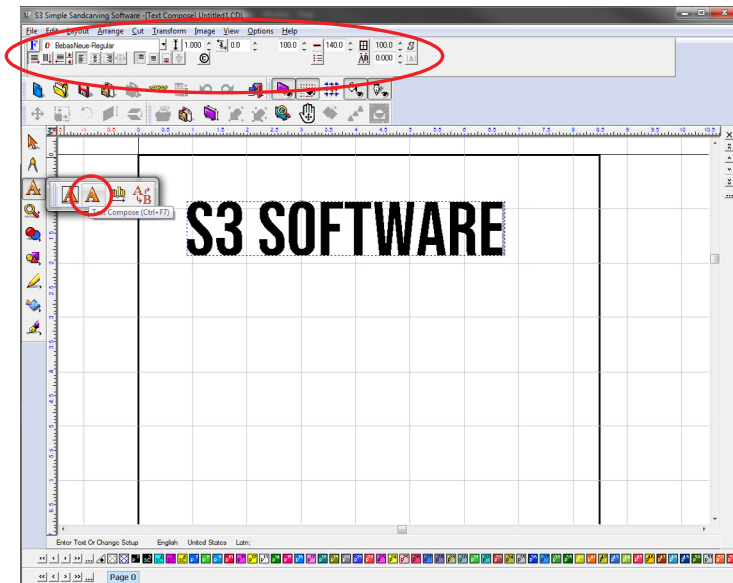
S3 Simple Sandcarving Software - [Text Compose] Untitled1.CDL

File Edit Layout Arrange Cut Transform Image View Options Help

BebasNeue-Regular 1.000 0.0 100.0 140.0 100.0 0.000

S3 SOFTWARE

Text Compose (Ctrl+F7)

Enter Text Or Change Setup English United States Latn;

Page 0